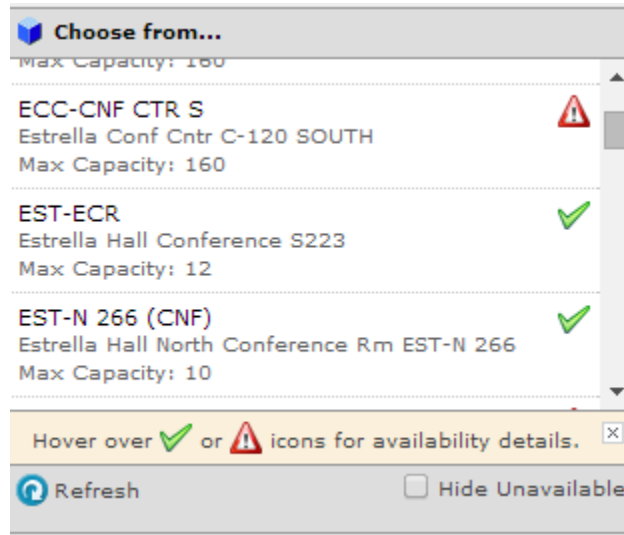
Choose from...

Max Capacity: 160

ECC-CNF CTR S
Estrella Conf Cntr C-120 SOUTH
Max Capacity: 160

EST-ECR
Estrella Hall Conference S223
Max Capacity: 12

EST-N 266 (CNF)
Estrella Hall North Conference Rm EST-N 266
Max Capacity: 10

Hover over or icons for availability details.

Refresh

Hide Unavailable